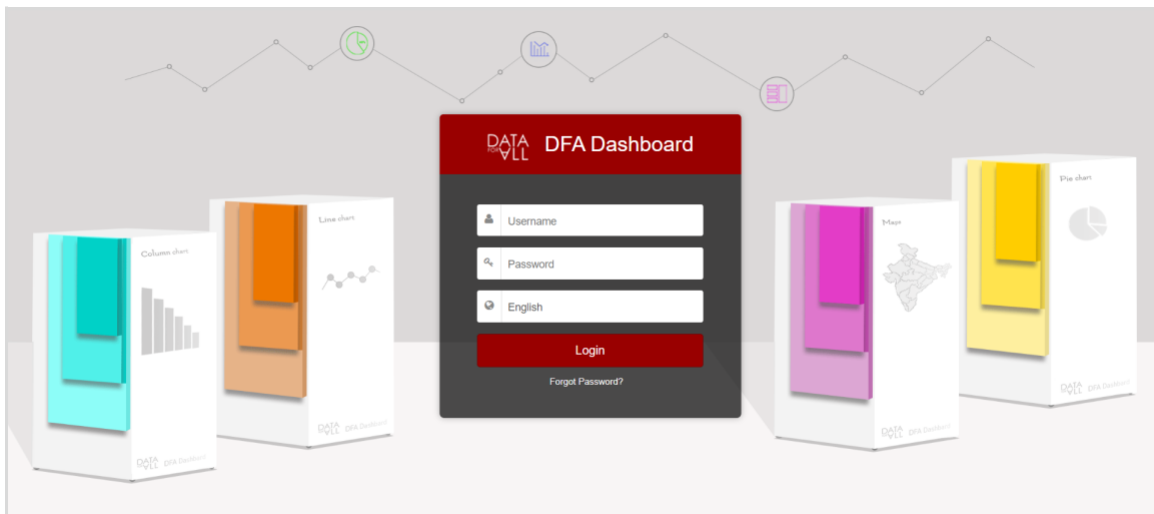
DATA FOR ALL DFA Dashboard

Username

Password

English

Login

Forgot Password?

Column chart

DATA ALL DFA Dashboard

Line chart

DATA ALL DFA Dashboard

Maps

DATA ALL DFA Dashboard

Pie chart

DATA ALL DFA Dashboard